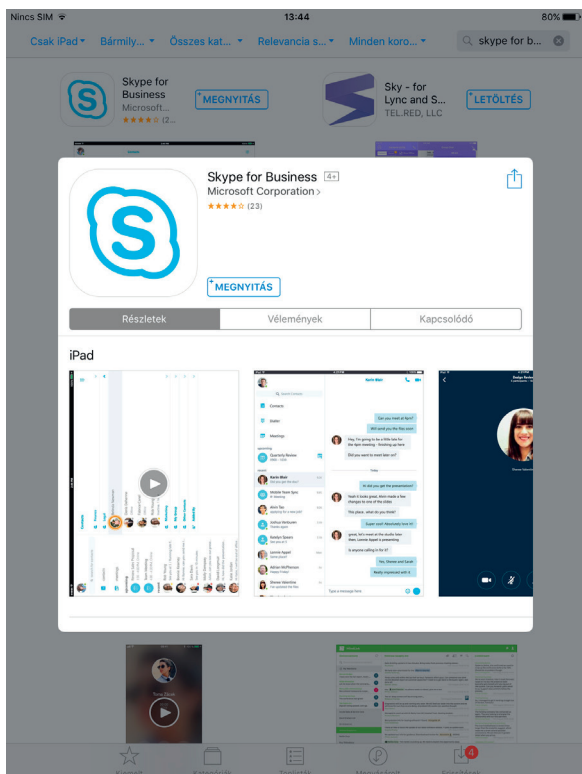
Nincs SIM
13:44
80%

Csak iPad ▾ Bármily... ▾ Összes kat... ▾ Relevancia s... ▾ Minden koro... ▾
skype for b...

Skype for Business
Microsoft...
★★★★☆ (2...
MEGNYITÁS

Sky - for Lync and S...
TEL.RED, LLC
LETÖLTÉS

Skype for Business 4+
Microsoft Corporation >
★★★★☆ (23)

MEGNYITÁS

Részletek
Vélemények
Kapcsolódó

iPad

Contacts
Dialer
Meetings
Quarterly Review
Karin Blair
Mobile Team Sync
Alvin Tao
Joshua Vanburen
Katelyn Spears
Leonie Appel
Adrian McPherson
Sheree Valentine
Can you meet at 6pm?
Will send you the files soon
Hey, I'm going to be a little late for the 4pm meeting - finishing up here
Did you want to meet later on?
Today
Hi did you get the presentation?
Yeah it looks great. Alvin made a few changes to one of the slides
Five place, what do you think?
Super cool! Absolutely love it!
great, let's meet at the studio then later, Leonie Appel is presenting
Is anyone calling in for it?
Yes, Daniel and Sarah
Really impressed with it
Type a message here

4